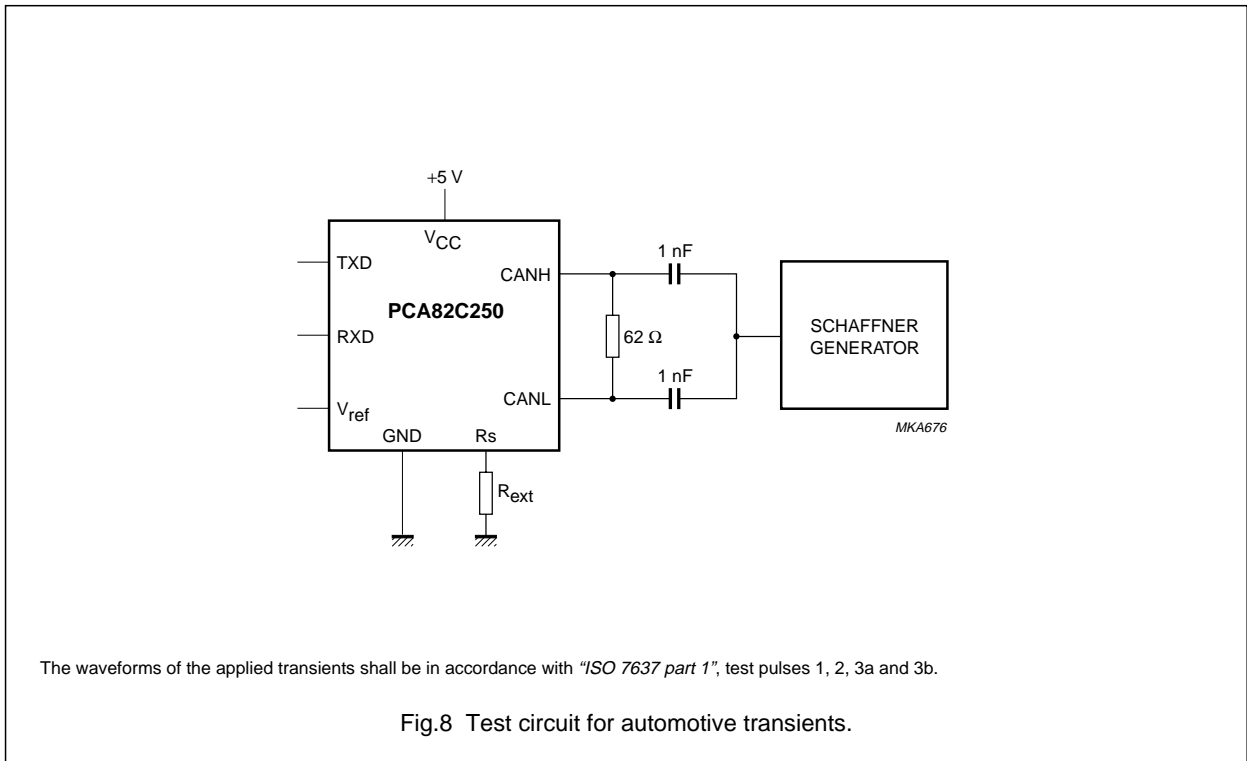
+5 V

$V_{CC}$

TXD

RXD

$V_{ref}$

PCA82C250

CANH

CANL

GND

Rs

$R_{ext}$

1 nF

62 Ω

1 nF

SCHAFFNER GENERATOR

MKA676

The waveforms of the applied transients shall be in accordance with "ISO 7637 part 1", test pulses 1, 2, 3a and 3b.

Fig.8 Test circuit for automotive transients.